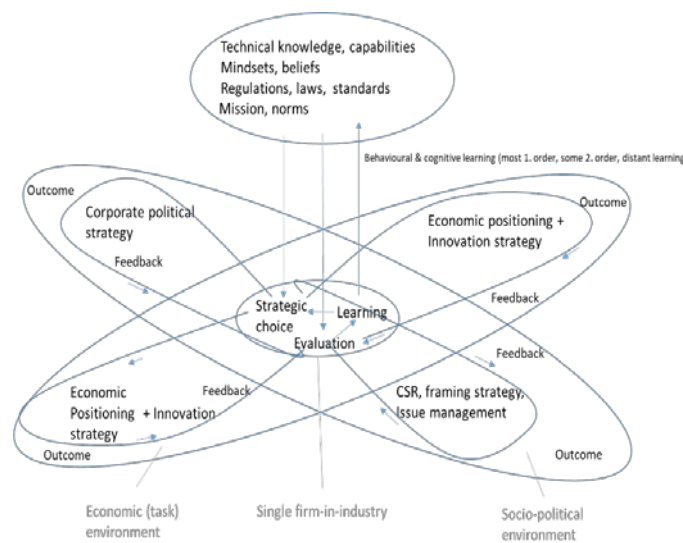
Technical knowledge, capabilities
Mindsets, beliefs
Regulations, laws, standards
Mission, norms

Behavioural & cognitive learning (most 1. order, some 2. order, distant learning

Outcome

Corporate political strategy

Outcome

Economic positioning + Innovation strategy

Feedback

Strategic choice

Learning

Evaluation

Feedback

Feedback

Feedback

Economic Positioning + Innovation strategy

CSR, framing strategy, Issue management

Outcome

Outcome

Economic (task) environment

Single firm-in-industry

Socio-political environment